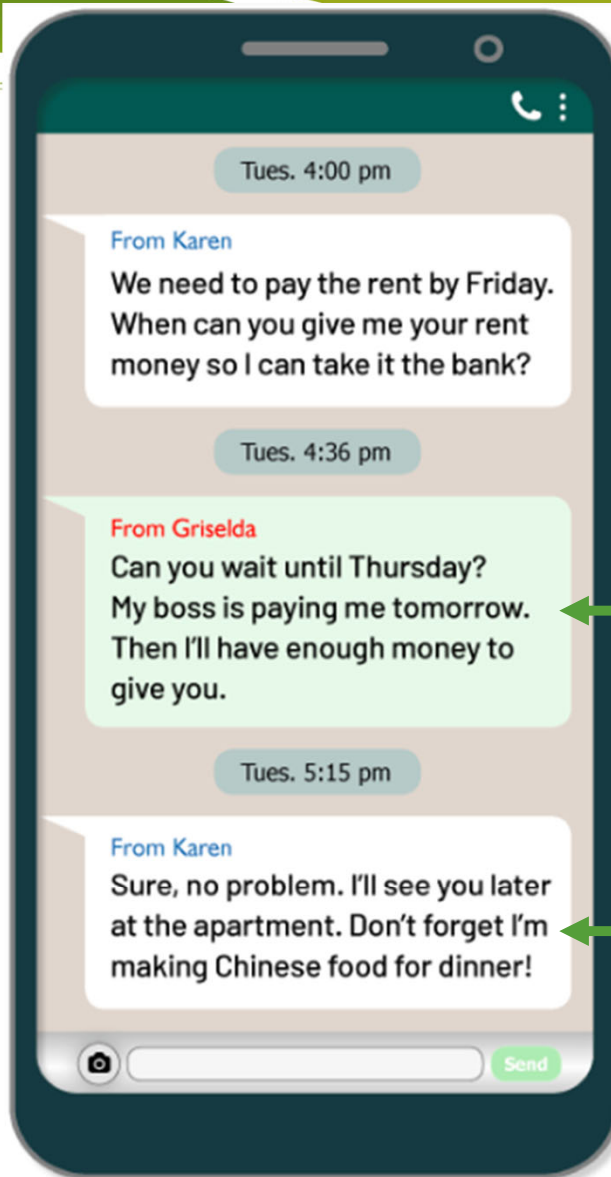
Tues. 4:00 pm

From Karen
We need to pay the rent by Friday. When can you give me your rent money so I can take it the bank?

Tues. 4:36 pm

From Griselda
Can you wait until Thursday? My boss is paying me tomorrow. Then I'll have enough money to give you.

Tues. 5:15 pm

From Karen
Sure, no problem. I'll see you later at the apartment. Don't forget I'm making Chinese food for dinner!

Send